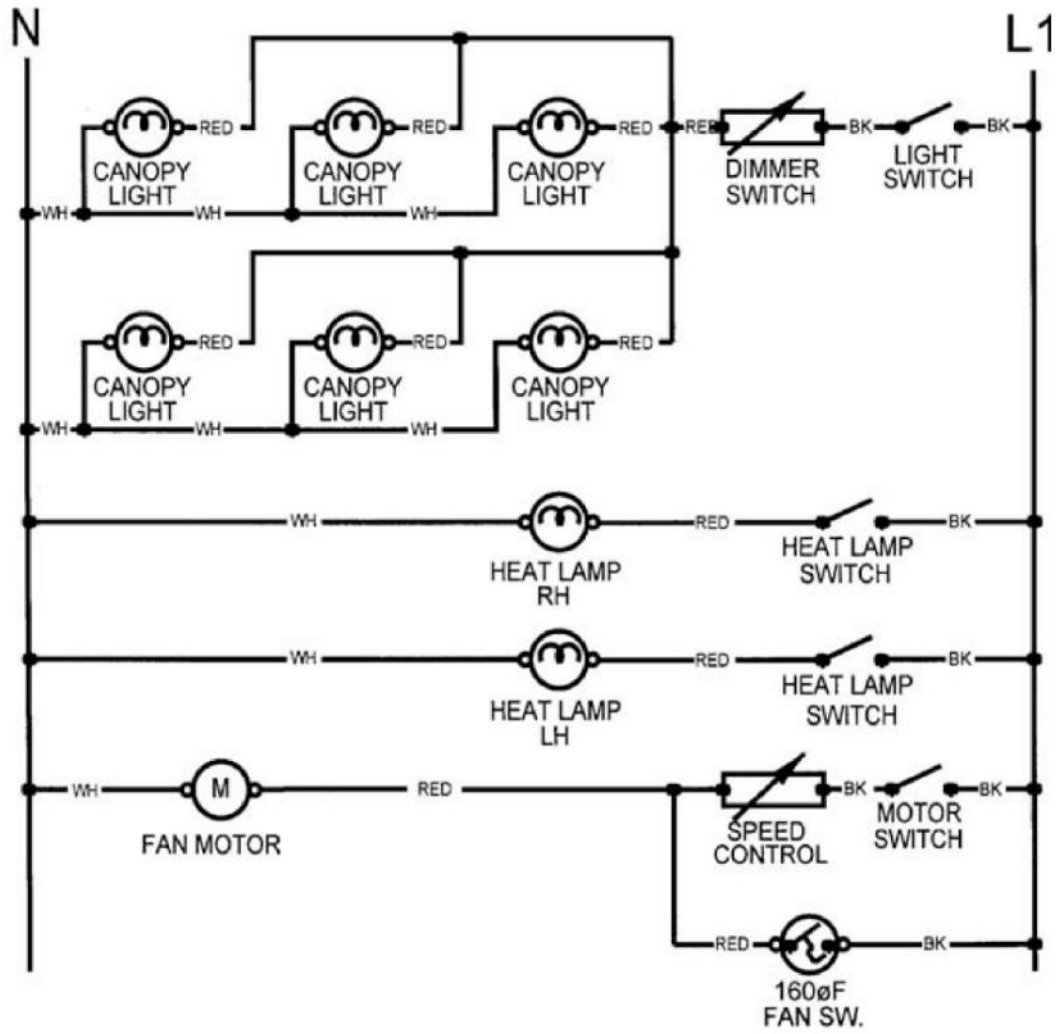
N

L1

RED
CANOPY LIGHT
RED
CANOPY LIGHT
RED
CANOPY LIGHT
RED
DIMMER SWITCH
BK
LIGHT SWITCH
BK

WH
WH
WH

RED
CANOPY LIGHT
RED
CANOPY LIGHT
RED
CANOPY LIGHT

WH
WH
WH

WH
HEAT LAMP RH
RED
HEAT LAMP SWITCH
BK

WH
HEAT LAMP LH
RED
HEAT LAMP SWITCH
BK

WH
M
FAN MOTOR
RED
SPEED CONTROL
BK
MOTOR SWITCH
BK

RED
160øF FAN SW.
BK